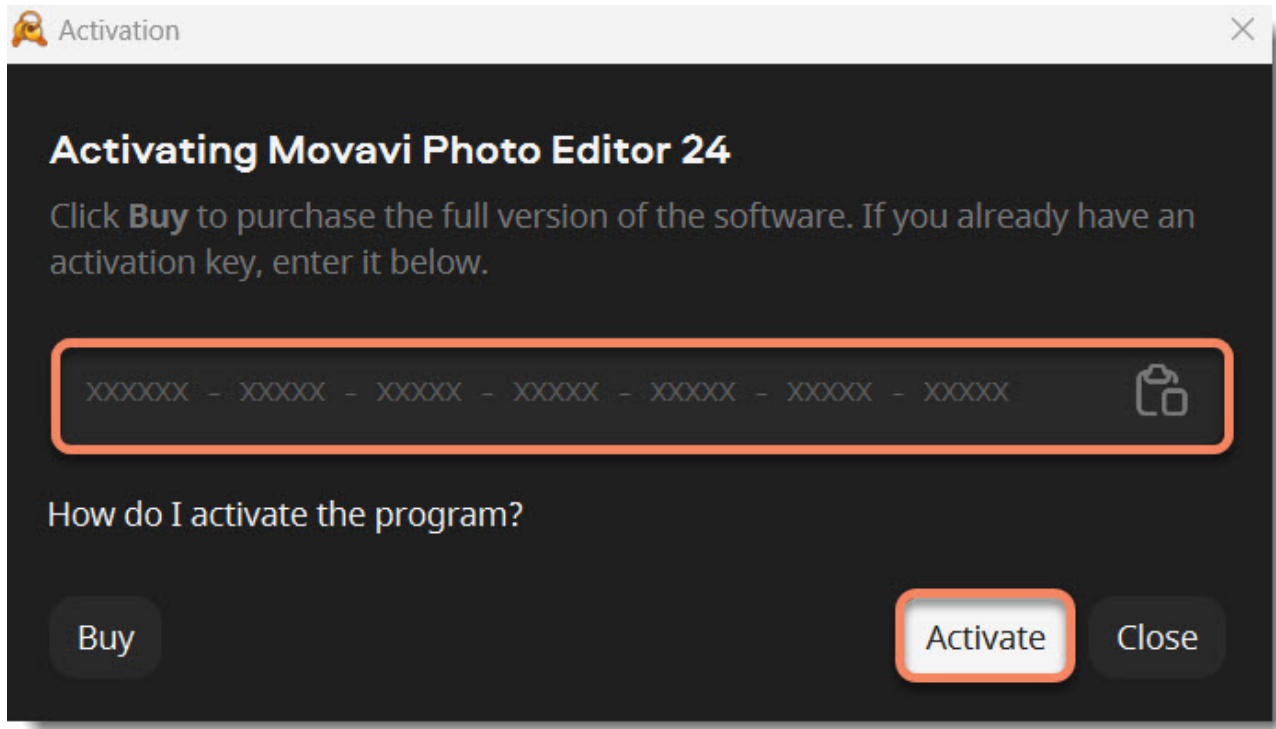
Activation

Activating Movavi Photo Editor 24

Click **Buy** to purchase the full version of the software. If you already have an activation key, enter it below.

XXXXXX - XXXXX - XXXXX - XXXXX - XXXXX - XXXXX - XXXXX

How do I activate the program?

Buy

Activate

Close